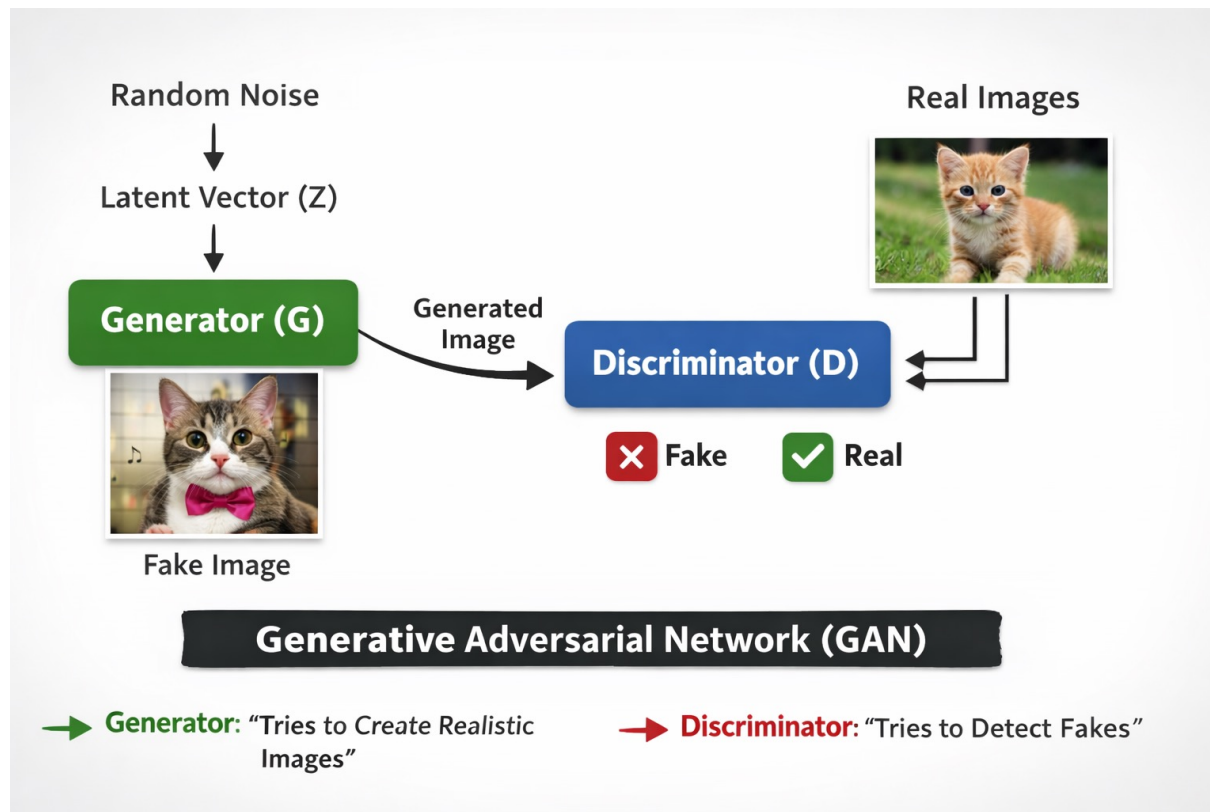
Random Noise

Latent Vector (Z)

Generator (G)

Fake Image

Generated Image

Discriminator (D)

Real Images

Fake

Real

Generative Adversarial Network (GAN)

Generator: "Tries to Create Realistic Images"

Discriminator: "Tries to Detect Fakes"